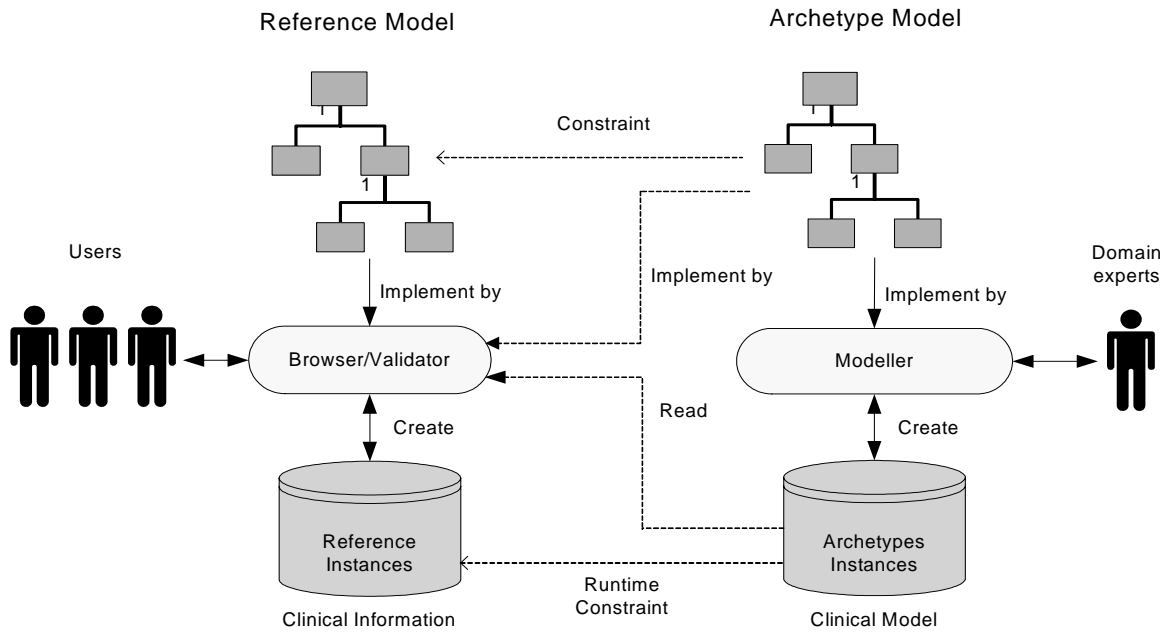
Reference Model

Archetype Model

Constraint

1

1

1

1

Users

Implement by

Implement by

Implement by

Domain experts

Browser/Validator

Modeller

Read

Create

Create

Reference Instances

Archetypes Instances

Runtime Constraint

Clinical Information

Clinical Model